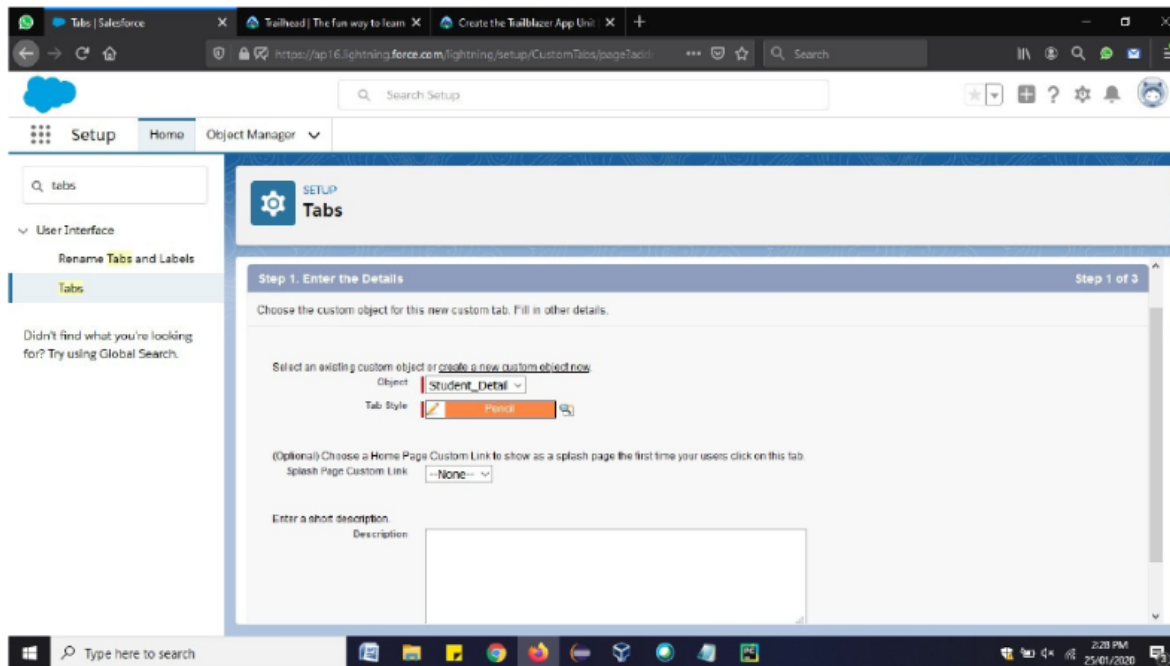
Tabs | Salesforce
Trailhead | The fun way to learn
Create the Trailblazer App Unit
https://ap16.lightning.force.com/lightning/setup/CustomTabs/page?add
Search

Search Setup

Setup
Home
Object Manager

tabs
User Interface
Rename Tabs and Labels
Tabs

Didn't find what you're looking for? Try using Global Search.

SETUP
Tabs

Step 1. Enter the Details
Step 1 of 3

Choose the custom object for this new custom tab. Fill in other details.

Select an existing custom object or create a new custom object now.
Object Student_Detail
Tab Style Pencil

(Optional) Choose a Home Page Custom Link to show as a splash page the first time your users click on this tab.
Splash Page Custom Link --None--

Enter a short description.
Description

Type here to search
2:28 PM
25/01/2020